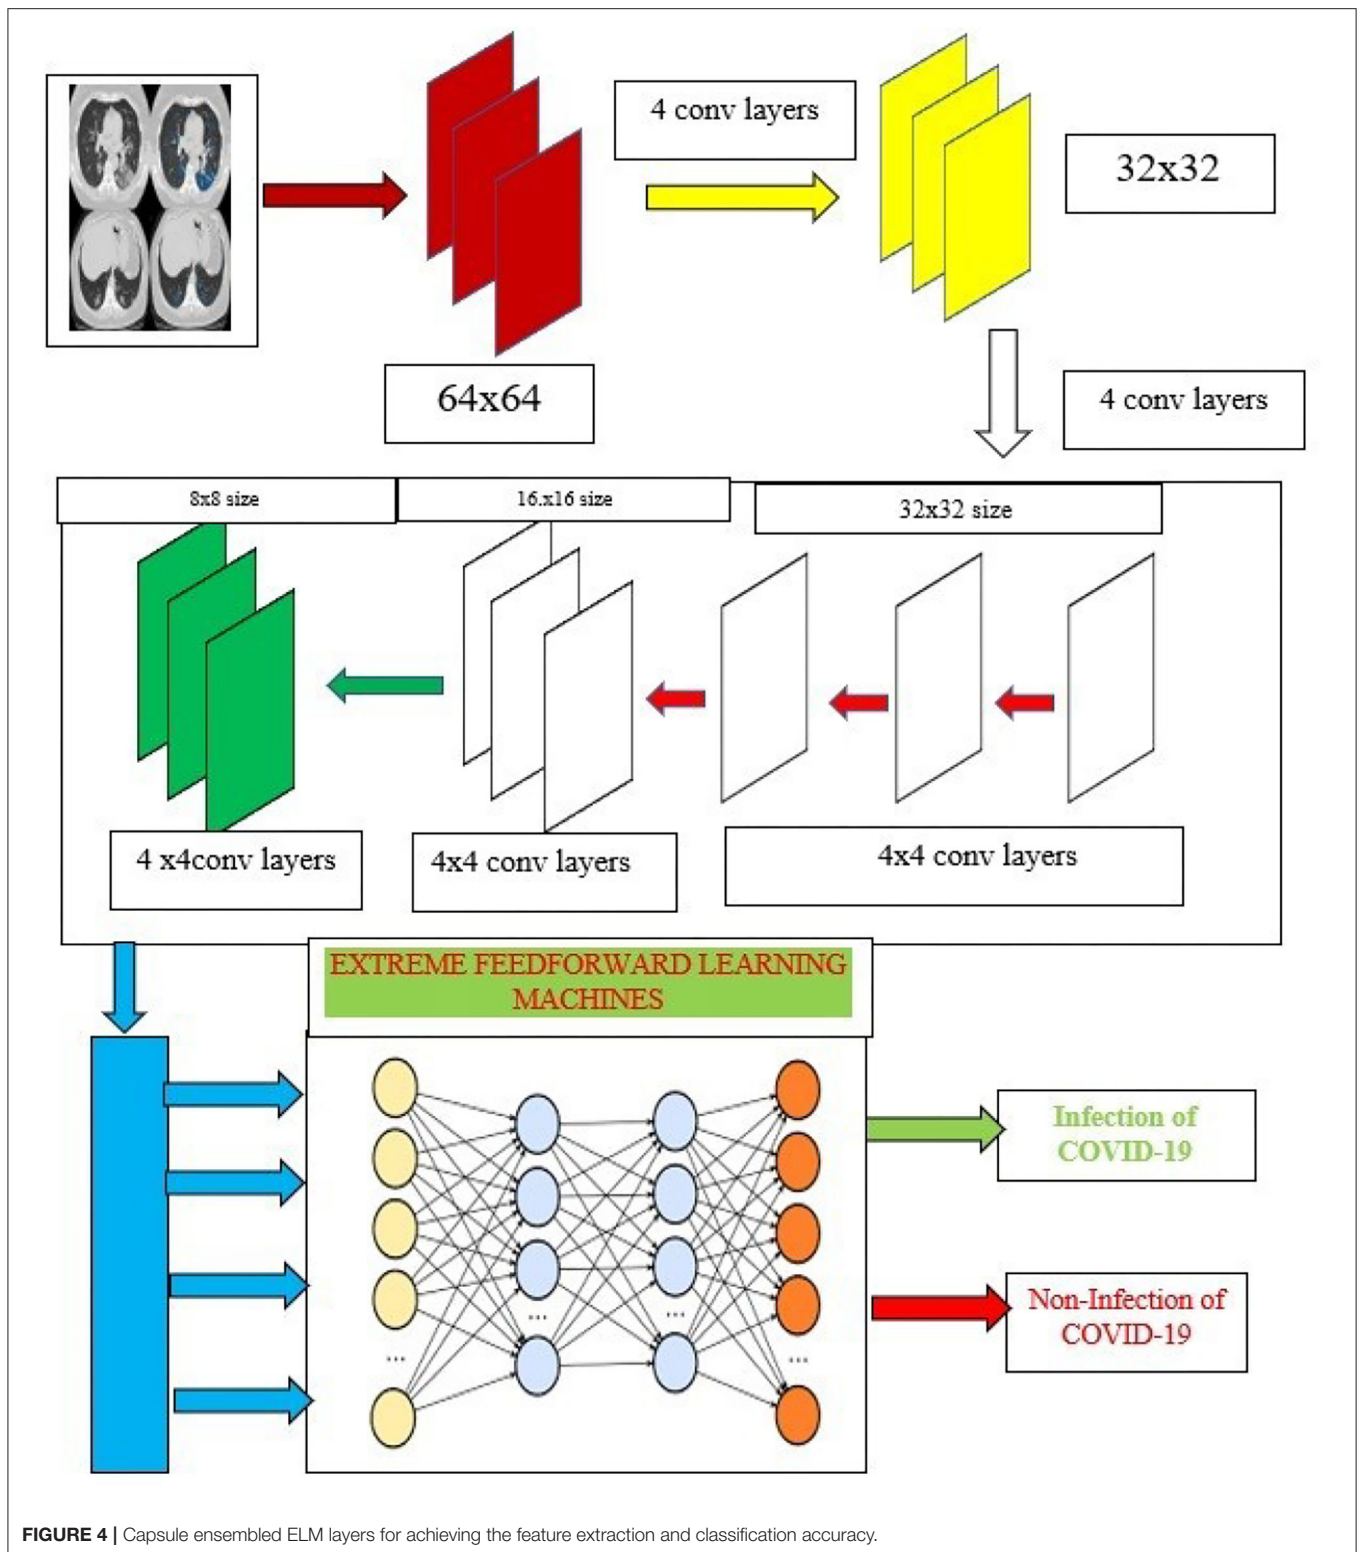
4 conv layers

32x32

64x64

4 conv layers

8x8 size

16.x16 size

32x32 size

4 x4conv layers

4x4 conv layers

4x4 conv layers

EXTREME FEEDFORWARD LEARNING MACHINES

...

...

...

...

Infection of COVID-19

Non-Infection of COVID-19

FIGURE 4 | Capsule ensembled ELM layers for achieving the feature extraction and classification accuracy.